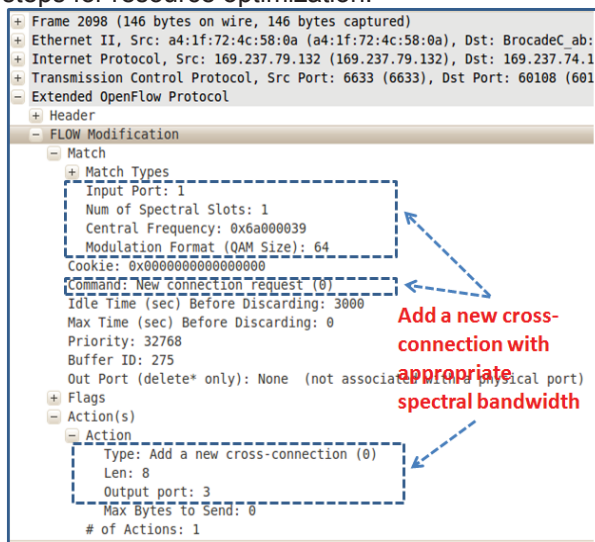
steps for resource optimization.

Frame 2098 (146 bytes on wire, 146 bytes captured)
Ethernet II, Src: a4:1f:72:4c:58:0a (a4:1f:72:4c:58:0a), Dst: BrocadeC_ab:
Internet Protocol, Src: 169.237.79.132 (169.237.79.132), Dst: 169.237.74.1
Transmission Control Protocol, Src Port: 6633 (6633), Dst Port: 60108 (601
Extended OpenFlow Protocol
Header
FLOW Modification
Match
Match Types
Input Port: 1
Num of Spectral Slots: 1
Central Frequency: 0x6a000039
Modulation Format (QAM Size): 64
Cookie: 0x0000000000000000
Command: New connection request (0)
Idle Time (sec) Before Discarding: 3000
Max Time (sec) Before Discarding: 0
Priority: 32768
Buffer ID: 275
Out Port (delete* only): None (not associated with a physical port)
Flags
Action(s)
Action
Type: Add a new cross-connection (0)
Len: 8
Output port: 3
Max Bytes to Send: 0
# of Actions: 1

Add a new cross-connection with appropriate spectral bandwidth